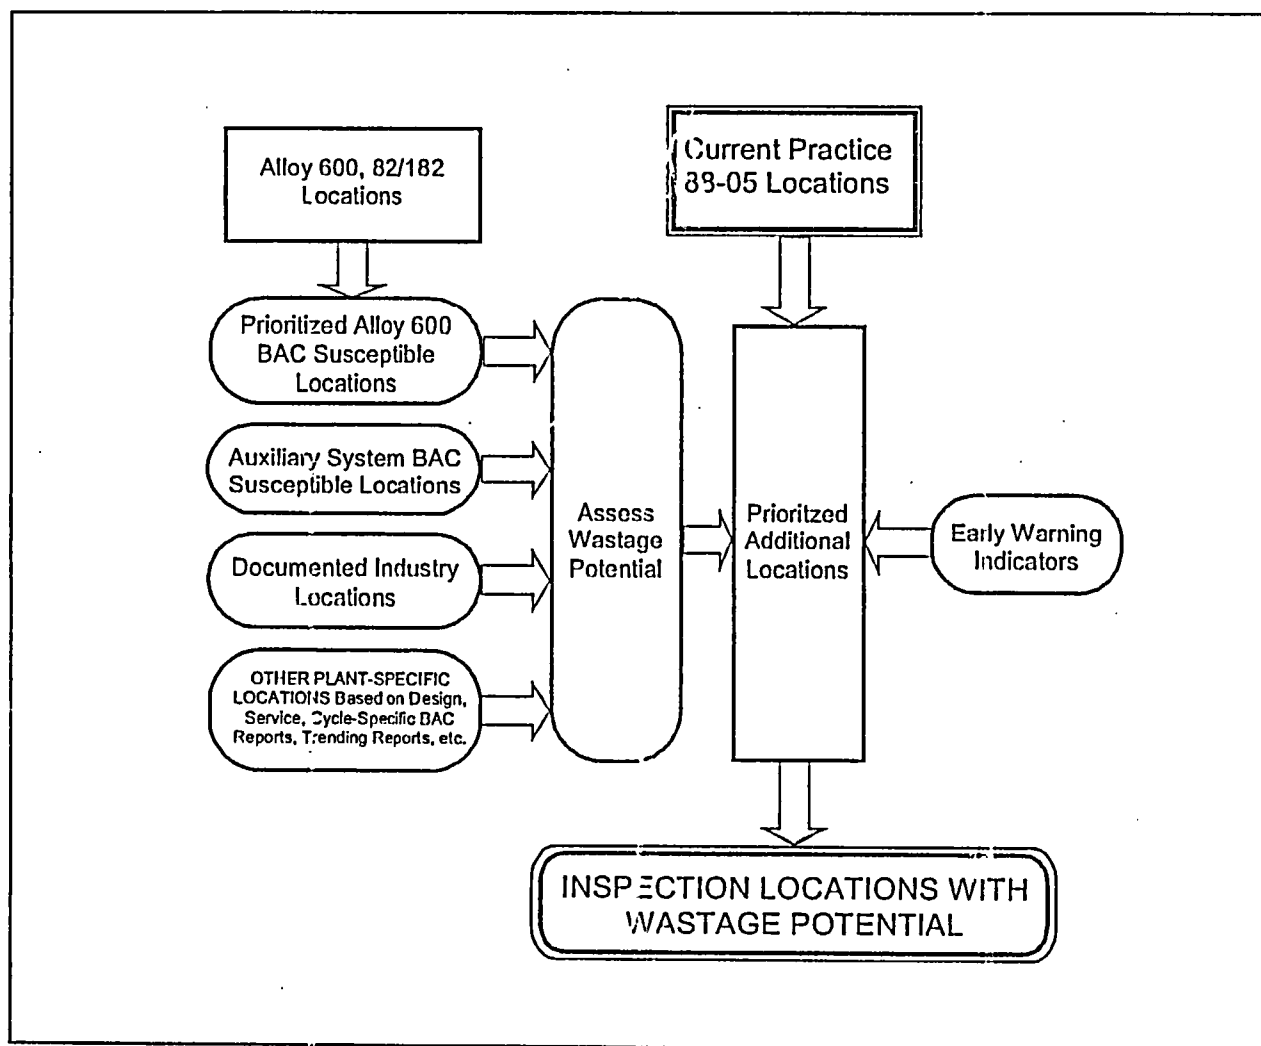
Alloy 600, 82/182 Locations

Current Practice 88-05 Locations

Prioritized Alloy 600 BAC Susceptible Locations

Auxiliary System BAC Susceptible Locations

Documented Industry Locations

OTHER PLANT-SPECIFIC LOCATIONS Based on Design, Service, Cycle-Specific BAC Reports, Trending Reports, etc.

Assess Wastage Potential

Prioritzed Additional Locations

Early Warning Indicators

INSPECTION LOCATIONS WITH WASTAGE POTENTIAL